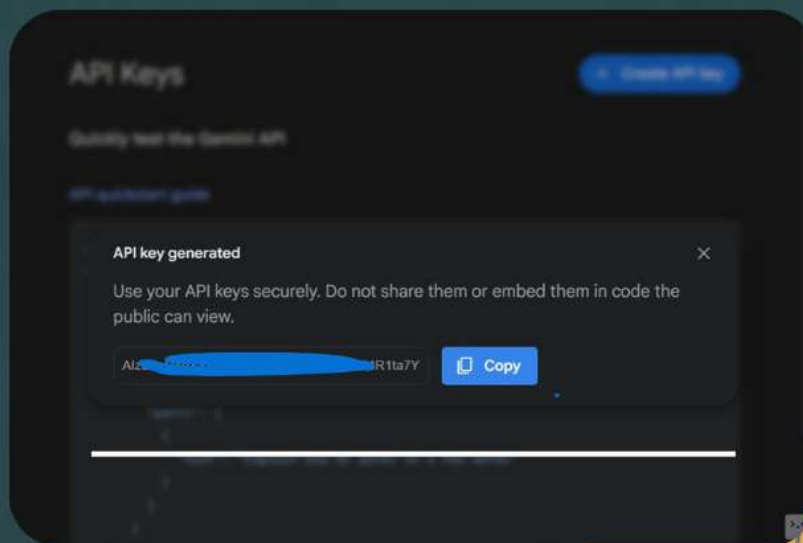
API Keys

+ Create API key

Quickly test the Gemini API

API quickstart guide

API key generated

Use your API keys securely. Do not share them or embed them in code the public can view.

AIz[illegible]R1ta7Y

Copy